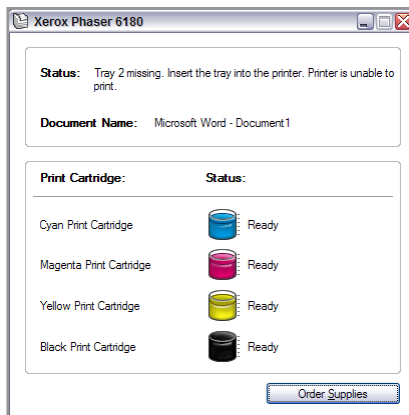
Xerox Phaser 6180

Status: Tray 2 missing. Insert the tray into the printer. Printer is unable to print.

Document Name: Microsoft Word - Document1

| Print Cartridge: | Status: |
|---|---|
| Cyan Print Cartridge | Ready |
| Magenta Print Cartridge | Ready |
| Yellow Print Cartridge | Ready |
| Black Print Cartridge | Ready |

Order Supplies